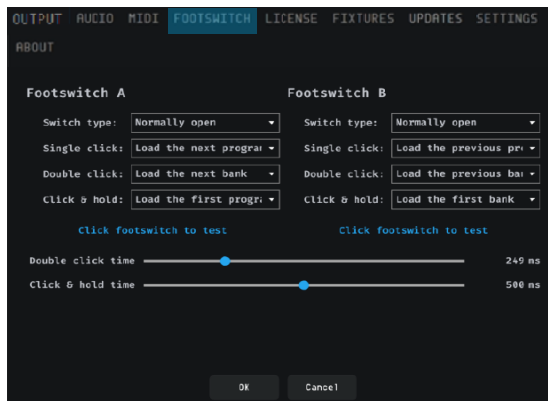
OUTPUT AUDIO MIDI FOOTSWITCH LICENSE FIXTURES UPDATES SETTINGS
ABOUT

Footswitch A

Switch type: Normally open

Single click: Load the next prograı

Double click: Load the next bank

Click & hold: Load the first progrı

Click footswitch to test

Footswitch B

Switch type: Normally open

Single click: Load the previous pr

Double click: Load the previous ba

Click & hold: Load the first bank

Click footswitch to test

Double click time 249 ms

Click & hold time 500 ms

OK Cancel